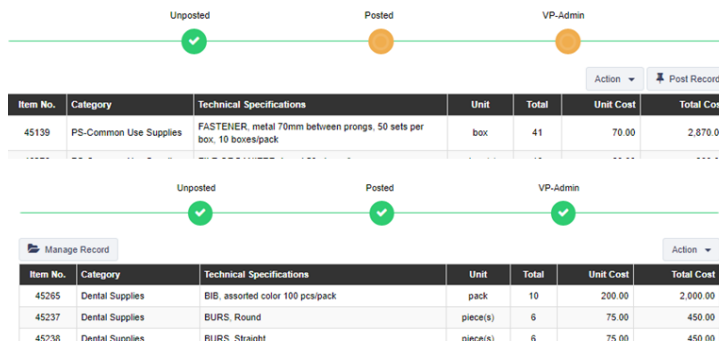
Unposted

Posted

VP-Admin

Action

Post Record

| Item No. | Category | Technical Specifications | Unit | Total | Unit Cost | Total Cos |
|---|---|---|---|---|---|---|
| 45139 | PS-Common Use Supplies | FASTENER, metal 70mm between prongs, 50 sets per box, 10 boxes/pack | box | 41 | 70.00 | 2,870.0 |
| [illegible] | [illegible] | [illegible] | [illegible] | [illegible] | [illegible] | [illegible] |

Unposted

Posted

VP-Admin

Manage Record

Action

| Item No. | Category | Technical Specifications | Unit | Total | Unit Cost | Total Cost |
|---|---|---|---|---|---|---|
| 45265 | Dental Supplies | BIB, assorted color 100 pcs/pack | pack | 10 | 200.00 | 2,000.00 |
| 45237 | Dental Supplies | BURS, Round | piece(s) | 6 | 75.00 | 450.00 |
| 45236 | Dental Supplies | BURS, Straight | piece(s) | 6 | 75.00 | 450.00 |